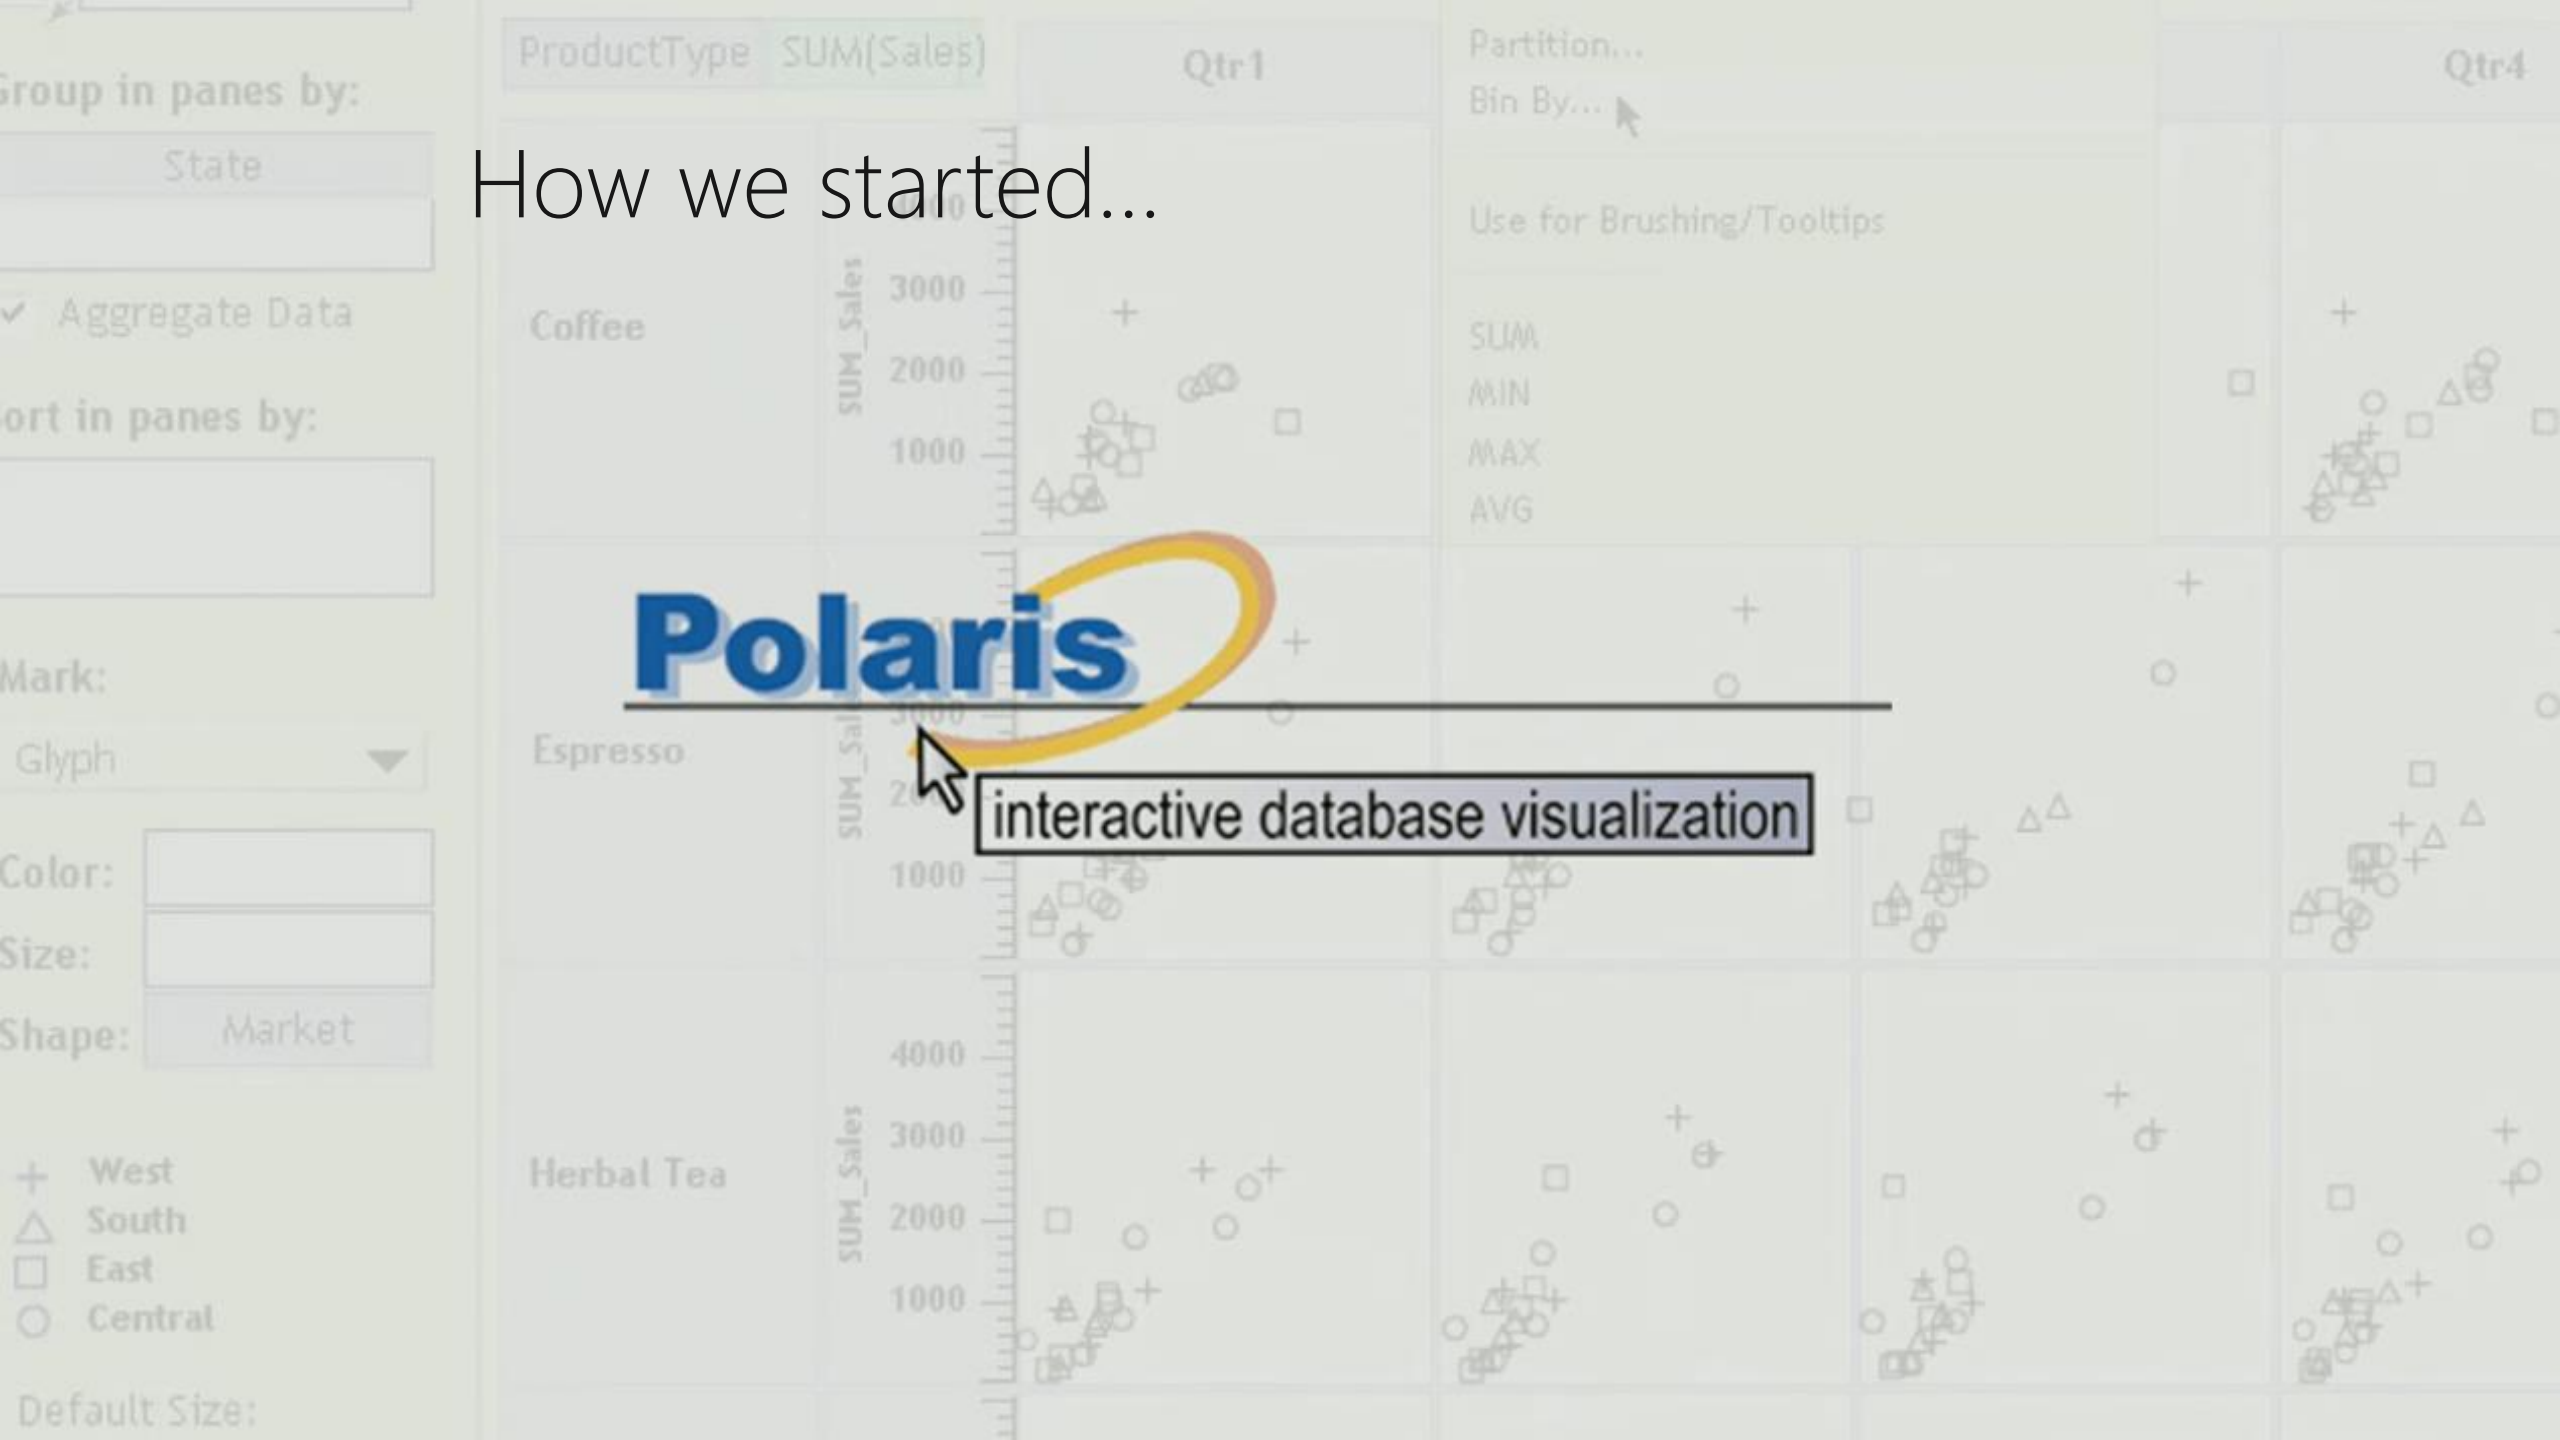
How we started…

Polaris

interactive database visualization

Group in panes by:
State
Aggregate Data
Sort in panes by:
Mark:
Glyph
Color:
Size:
Shape: Market
West
South
East
Central
Default Size:

ProductType SUM(Sales)
Qtr1
Partition...
Bin By...
Use for Brushing/Tooltips
SUM
MIN
MAX
AVG
Qtr4

Coffee
SUM_Sales
3000
2000
1000
Espresso
SUM_Sales
1000
Herbal Tea
SUM_Sales
4000
3000
2000
1000